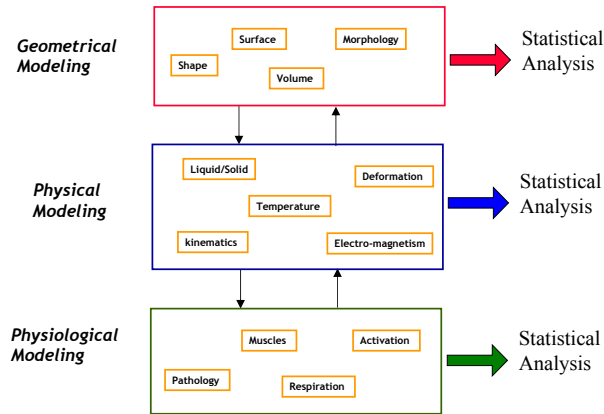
Geometrical Modeling

Surface

Morphology

Shape

Volume

Statistical Analysis

Physical Modeling

Liquid/Solid

Deformation

Temperature

kinematics

Electro-magnetism

Statistical Analysis

Physiological Modeling

Muscles

Activation

Pathology

Respiration

Statistical Analysis